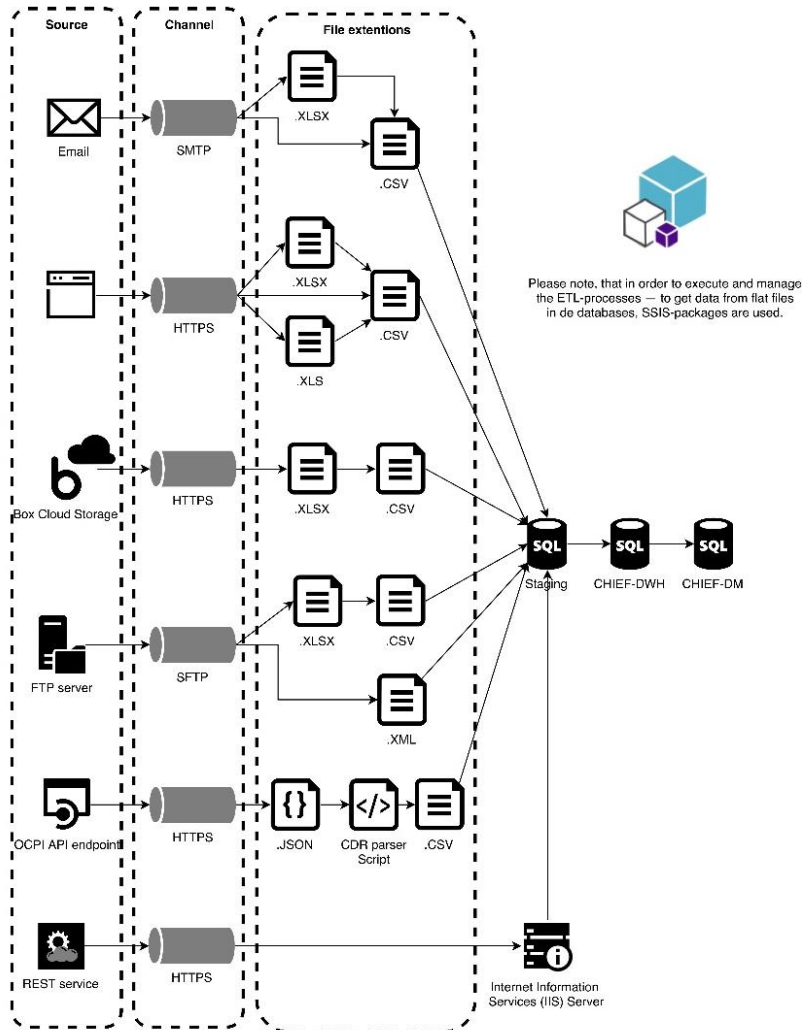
Source

Channel

File extentions

Email

SMTP

.XLSX

.CSV

Please note, that in order to execute and manage the ETL-processes — to get data from flat files in de databases, SSIS-packages are used.

HTTPS

.XLSX

.CSV

.XLS

Box Cloud Storage

HTTPS

.XLSX

.CSV

SQL

Staging

SQL

CHIEF-DWH

SQL

CHIEF-DM

FTP server

SFTP

.XLSX

.CSV

.XML

OCPI API endpoint

HTTPS

{}

.JSON

</>

CDR parser Script

.CSV

REST service

HTTPS

Internet Information Services (IIS) Server